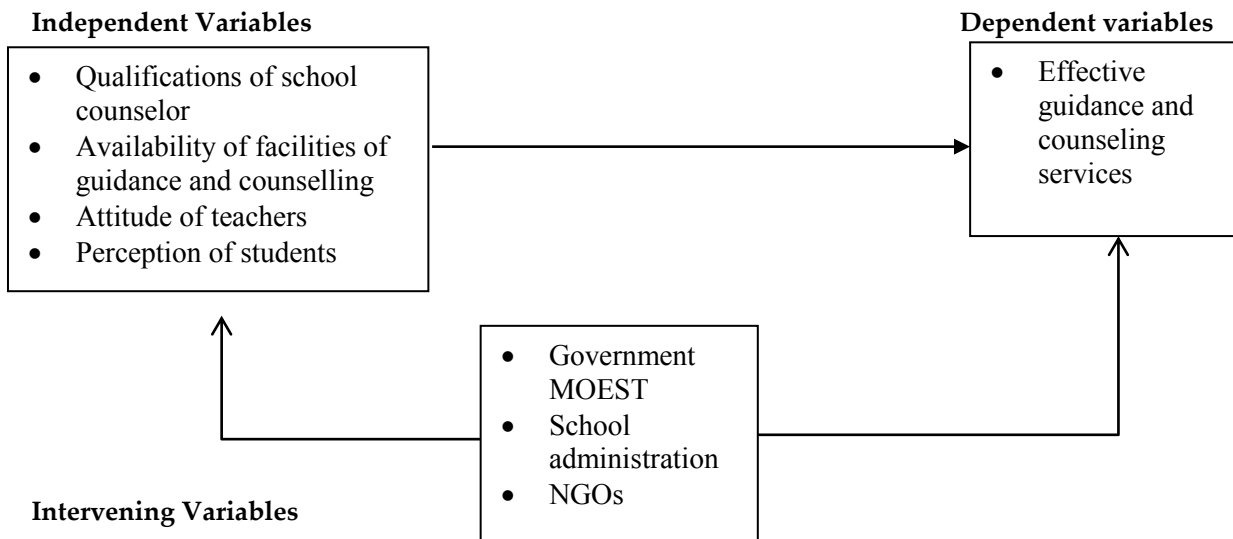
**Independent Variables**

- Qualifications of school counselor
- Availability of facilities of guidance and counselling
- Attitude of teachers
- Perception of students

**Dependent variables**

- Effective guidance and counseling services

- Government MOEST
- School administration
- NGOs

**Intervening Variables**